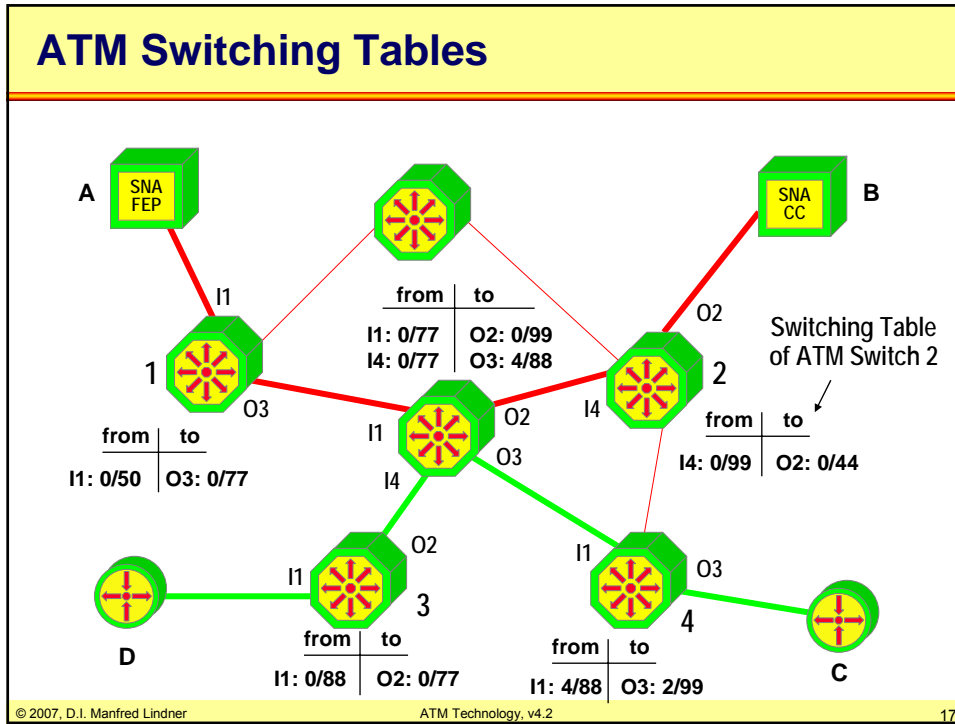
ATM Switching Tables

A

SNA FEP

SNA CC

B

I1

1

O3

| from | to |
|---|---|
| I1: 0/50 | O3: 0/77 |

| from | to |
|---|---|
| I1: 0/77 | O2: 0/99 |
| I4: 0/77 | O3: 4/88 |

O2

Switching Table of ATM Switch 2

2

I4

| from | to |
|---|---|
| I4: 0/99 | O2: 0/44 |

I1

O2

O3

I4

O2

I1

3

| from | to |
|---|---|
| I1: 0/88 | O2: 0/77 |

I1

O3

4

| from | to |
|---|---|
| I1: 4/88 | O3: 2/99 |

D

C

© 2007, D.I. Manfred Lindner

ATM Technology, v4.2

17